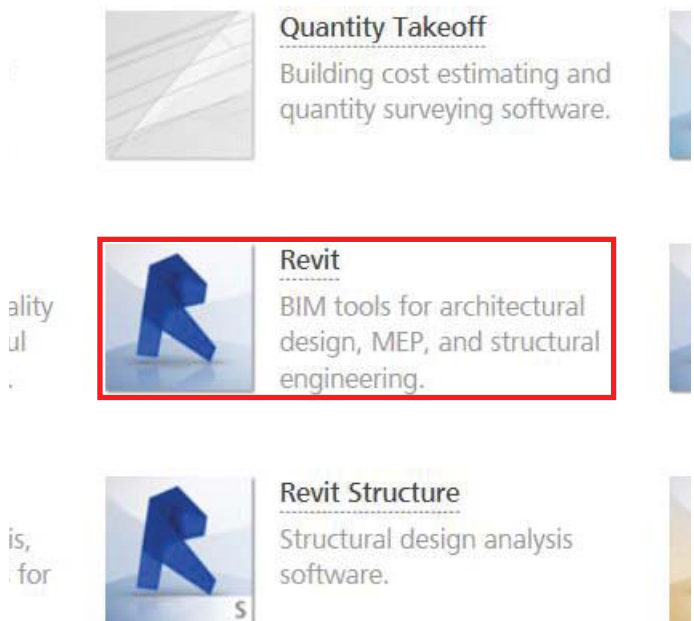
Quantity Takeoff
Building cost estimating and quantity surveying software.

ality
ul

Revit
BIM tools for architectural design, MEP, and structural engineering.

is,
for

Revit Structure
Structural design analysis software.

S